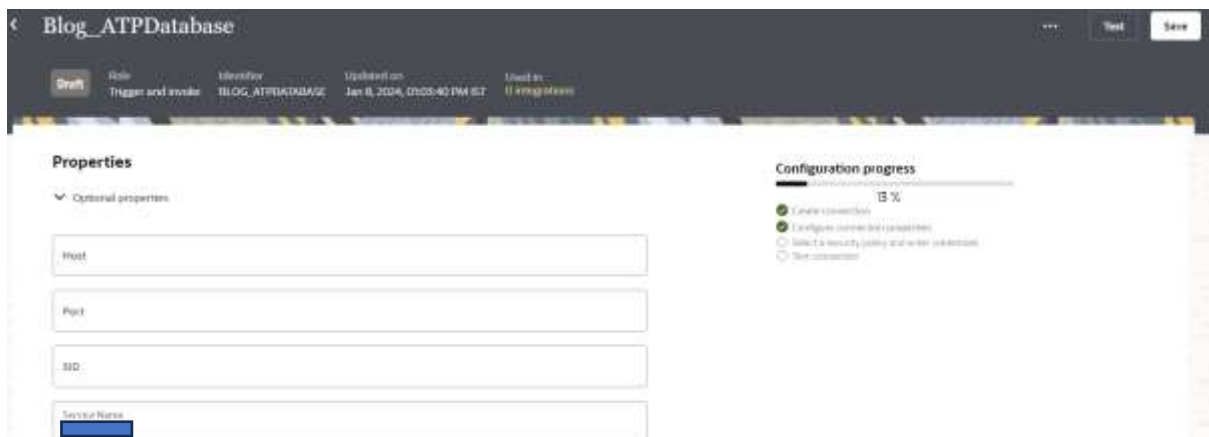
Blog_ATPDatabase

··· Test Save

Draft

Role
Trigger and invoke

Identifier
BLOG_ATPDATABASE

Updated on
Jan 8, 2024, 01:05:40 PM IST

Used in
0 integrations

Properties

Optional properties

Host

Port

SID

Service Name

Configuration progress

15 %

Create connection
Configure connection properties
Select a security policy and enter credentials
Test connection